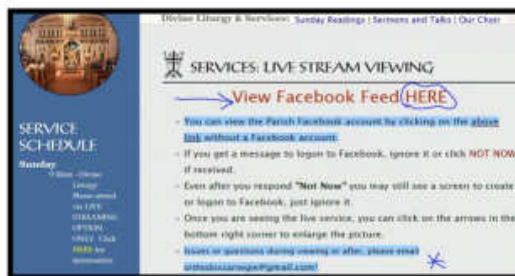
Divine Liturgy & Services: Sunday Readings | Sermons and Talks | Our Choir

SERVICE SCHEDULE

Sunday
9:30am - Divine Liturgy
Please attend via LIVE STREAMING OPTION ONLY. Click HERE for information

SERVICES: LIVE STREAM VIEWING

View Facebook Feed HERE

- You can view the Parish Facebook account by clicking on the above link without a Facebook account.
- If you get a message to logon to Facebook, ignore it or click NOT NOW if received.
- Even after you respond "Not Now" you may still see a screen to create or logon to Facebook, just ignore it.
- Once you are seeing the live service, you can click on the arrows in the bottom right corner to enlarge the picture.
- Issues or questions during viewing or after, please email orthodoxiareport@gmail.com!